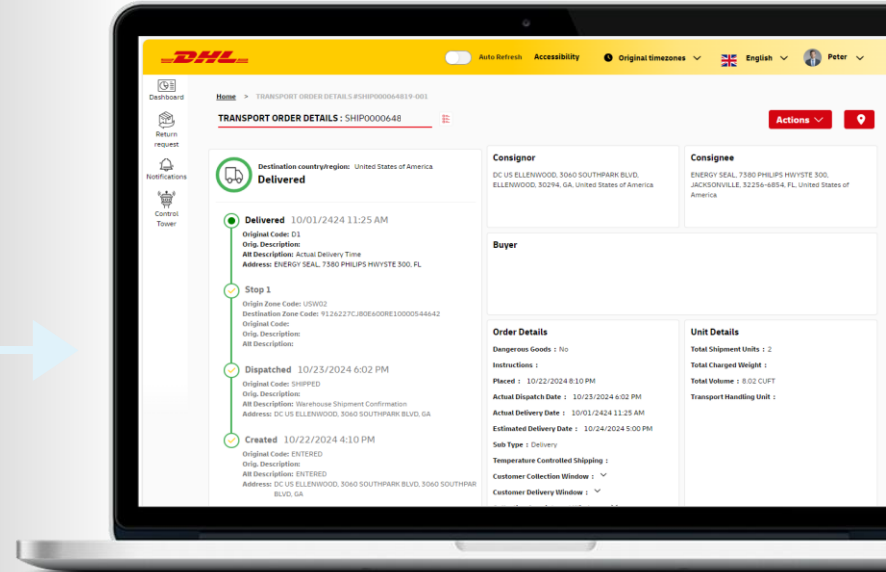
DHL

Auto Refresh Accessibility Original timezones English Peter

Dashboard
Return request
Notifications
Control Tower

Home > TRANSPORT ORDER DETAILS #SHIP000064819-001

TRANSPORT ORDER DETAILS : SHIP0000648

Actions

Destination country/region: United States of America
Delivered

Delivered 10/01/2024 11:25 AM
Original Code: D1
Orig. Description:
Alt Description: Actual Delivery Time
Address: ENERGY SEAL, 7380 PHILIPS HWYSTE 300, FL

Stop 1
Origin Zone Code: USW02
Destination Zone Code: 9126227CJ80E600RE10000544642
Original Code:
Orig. Description:
Alt Description:

Dispatched 10/23/2024 6:02 PM
Original Code: SHIPPED
Orig. Description:
Alt Description: Warehouse Shipment Confirmation
Address: DC US ELLENWOOD, 3060 SOUTHPARK BLVD, GA

Created 10/22/2024 4:10 PM
Original Code: ENTERED
Orig. Description:
Alt Description: ENTERED
Address: DC US ELLENWOOD, 3060 SOUTHPARK BLVD, 3060 SOUTHPARK BLVD, GA

Consignor
DC US ELLENWOOD, 3060 SOUTHPARK BLVD, ELLENWOOD, 30294, GA, United States of America

Consignee
ENERGY SEAL, 7380 PHILIPS HWYSTE 300, JACKSONVILLE, 32256-6854, FL, United States of America

Buyer

Order Details
Dangerous Goods : No
Instructions :
Placed : 10/22/2024 8:10 PM
Actual Dispatch Date : 10/23/2024 6:02 PM
Actual Delivery Date : 10/01/2024 11:25 AM
Estimated Delivery Date : 10/24/2024 5:00 PM
Sub Type : Delivery
Temperature Controlled Shipping :
Customer Collection Window :
Customer Delivery Window :

Unit Details
Total Shipment Units : 2
Total Charged Weight :
Total Volume : 8.02 CUFT
Transport Handling Unit :